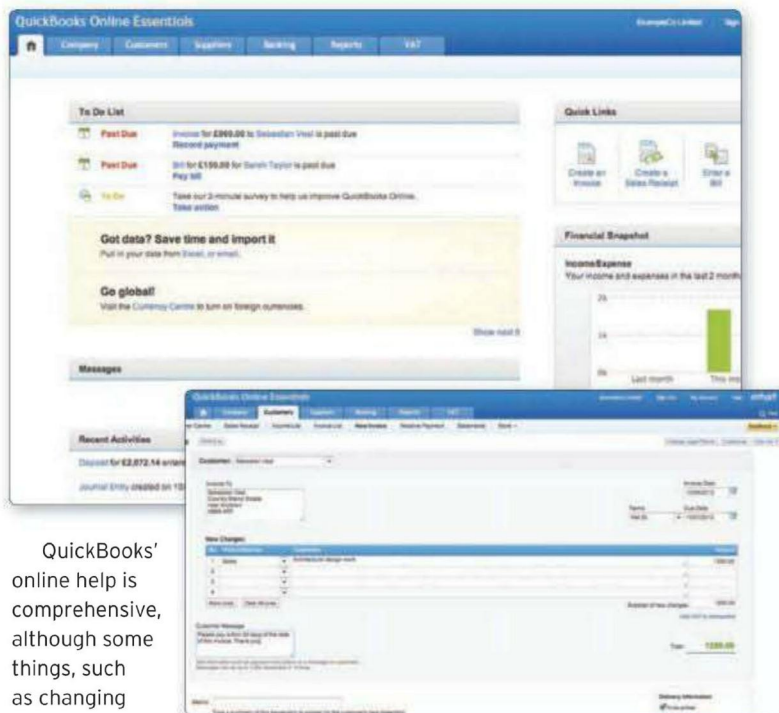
QuickBooks Online Essentials

ExampleCo Limited Sign

Company Customers Suppliers Banking Reports VAT

To Do List

Past Due Invoice for £900.00 to Sebastian Vesel is past due
Record payment

Past Due Bill for £150.00 for Sarah Taylor is past due
Pay bill

To Do Take our 2-minute survey to help us improve QuickBooks Online.
Take action

Got data? Save time and import it
Pull in your data from Excel, or email.

Go global!
Visit the Currency Centre to turn on foreign currencies.

Show next 5

Messages

Recent Activities

Deposit for £2,072.14 entere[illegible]

Journal Entry created on 10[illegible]

Quick Links

Create an Invoice

Create a Sales Receipt

Enter a Bill

Financial Snapshot

Income/Expense
Your income and expenses in the last 2 month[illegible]

2k

1k

0k

Last month

This mo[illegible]

QuickBooks Online Essentials

Customers

Customer: Sebastian Vesel

Invoice Date

Due Date

New Charges

Customer Message

Total 1330.00

QuickBooks' online help is comprehensive, although some things, such as changing